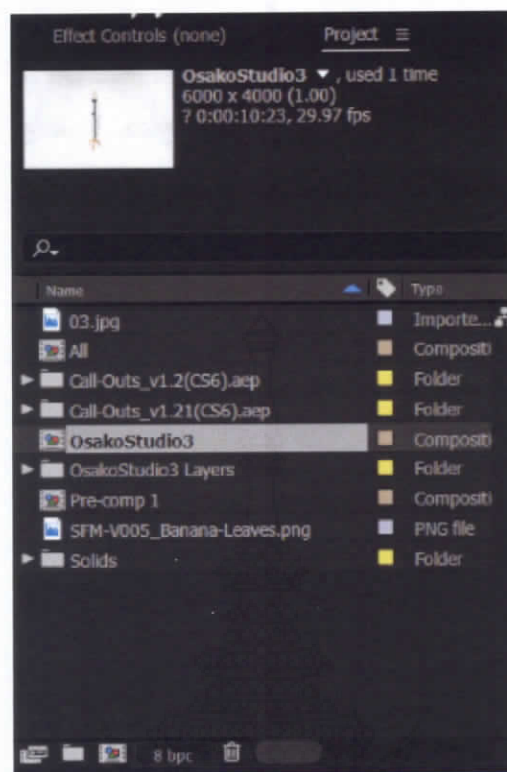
Effect Controls (none)

Project ≡

OsakoStudio3 ▼ , used 1 time
6000 x 4000 (1.00)
? 0:00:10:23, 29.97 fps

| Name | Type |
|---|---|
| 03.jpg | Importe... |
| All | Compositi |
| Call-Outs_v1.2(CS6).aep | Folder |
| Call-Outs_v1.21(CS6).aep | Folder |
| OsakoStudio3 | Compositi |
| OsakoStudio3 Layers | Folder |
| Pre-comp 1 | Compositi |
| SFM-V005_Banana-Leaves.png | PNG file |
| Solids | Folder |

8 bpc